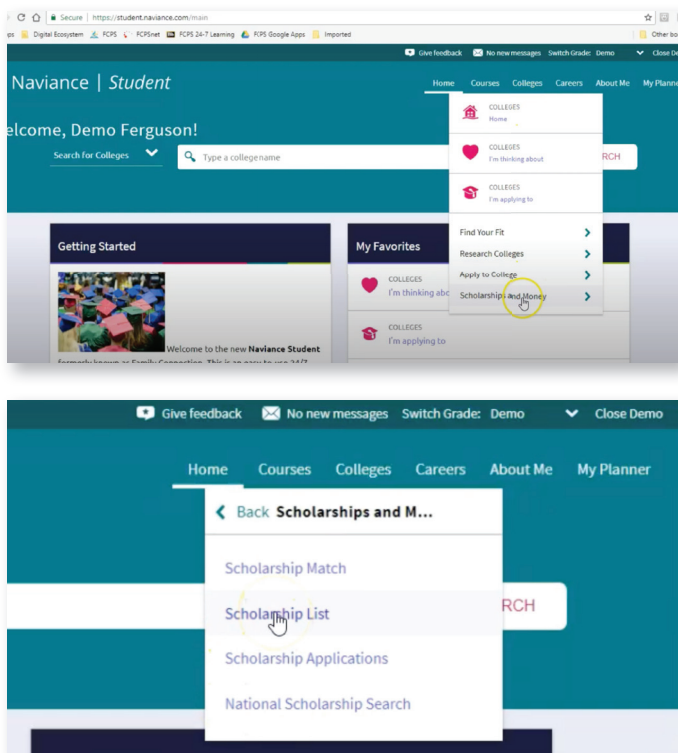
Secure | https://student.naviance.com/main

ps Digital Ecosystem FCPS FCPSnet FCPS 24-7 Learning FCPS Google Apps Imported Other bo

Give feedback No new messages Switch Grade: Demo Close De

Naviance | Student

Home Courses Colleges Careers About Me My Planne

elcome, Demo Ferguson!

Search for Colleges

Type a college name

RCH

COLLEGES
Home

COLLEGES
I'm thinking about

COLLEGES
I'm applying to

Find Your Fit

Research Colleges

Apply to College

Scholarships and Money

Getting Started

My Favorites

COLLEGES
I'm thinking abo

COLLEGES
I'm applying to

Welcome to the new Naviance Student formerly known as Family Connection. This is an easy to use 24/7

Give feedback No new messages Switch Grade: Demo Close Demo

Home Courses Colleges Careers About Me My Planner

Back Scholarships and M...

Scholarship Match

Scholarship List

Scholarship Applications

National Scholarship Search

RCH